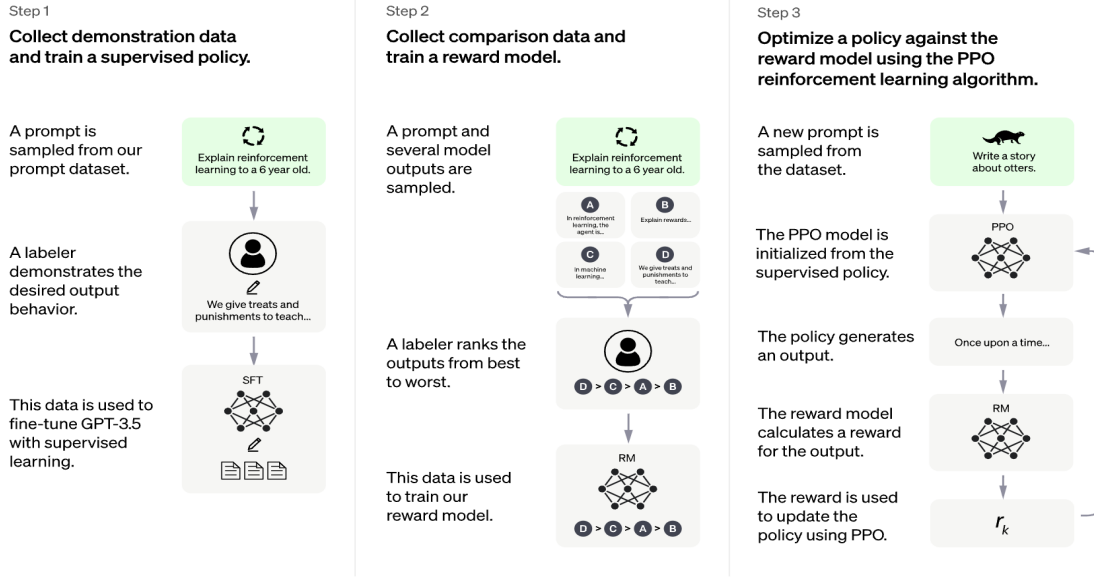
Step 1

Collect demonstration data and train a supervised policy.

A prompt is sampled from our prompt dataset.

Explain reinforcement learning to a 6 year old.

A labeler demonstrates the desired output behavior.

We give treats and punishments to teach...

This data is used to fine-tune GPT-3.5 with supervised learning.

SFT

Step 2

Collect comparison data and train a reward model.

A prompt and several model outputs are sampled.

Explain reinforcement learning to a 6 year old.

A
In reinforcement learning, the agent is...

B
Explain rewards...

C
In machine learning...

D
We give treats and punishments to teach...

A labeler ranks the outputs from best to worst.

D > C > A > B

This data is used to train our reward model.

RM

D > C > A > B

Step 3

Optimize a policy against the reward model using the PPO reinforcement learning algorithm.

A new prompt is sampled from the dataset.

Write a story about otters.

The PPO model is initialized from the supervised policy.

PPO

The policy generates an output.

Once upon a time...

The reward model calculates a reward for the output.

RM

The reward is used to update the policy using PPO.

$r_k$